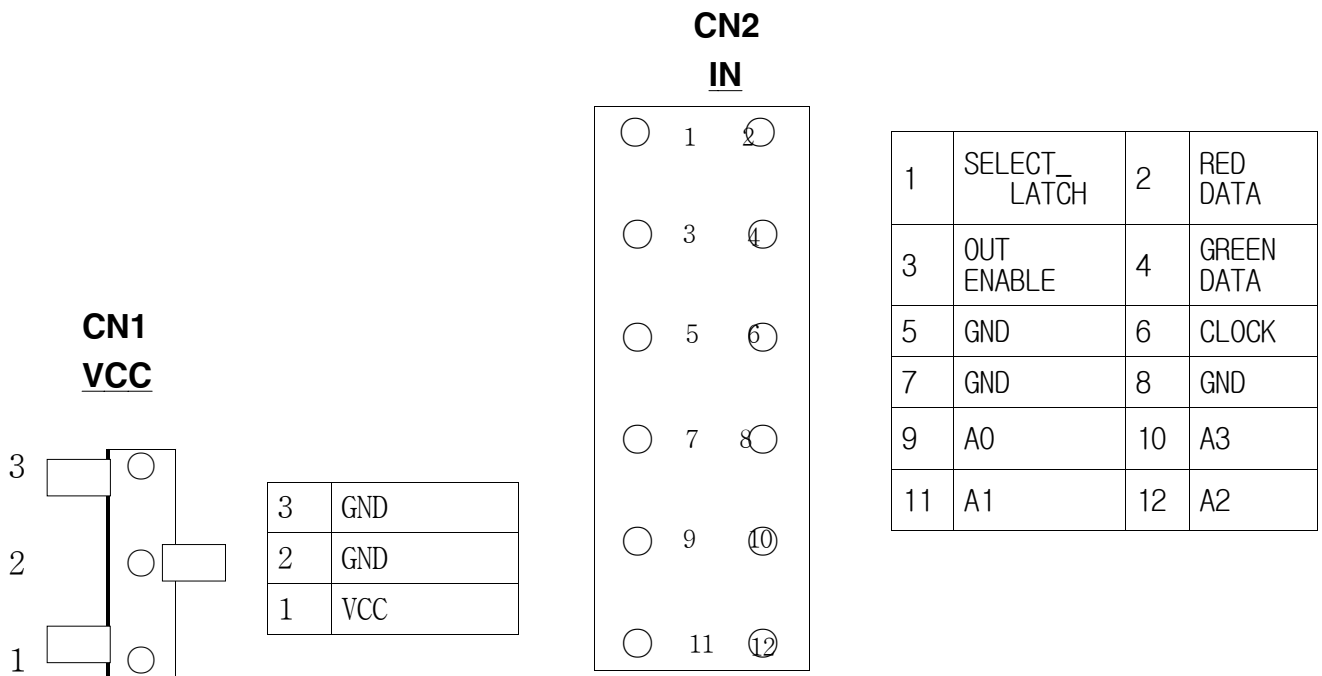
CN2
IN

1 2
3 4
5 6
7 8
9 10
11 12

| 1 | SELECT_ LATCH | 2 | RED DATA |
|---|---|---|---|
| 3 | OUT ENABLE | 4 | GREEN DATA |
| 5 | GND | 6 | CLOCK |
| 7 | GND | 8 | GND |
| 9 | A0 | 10 | A3 |
| 11 | A1 | 12 | A2 |

CN1
VCC

3
2
1

| 3 | GND |
|---|---|
| 2 | GND |
| 1 | VCC |